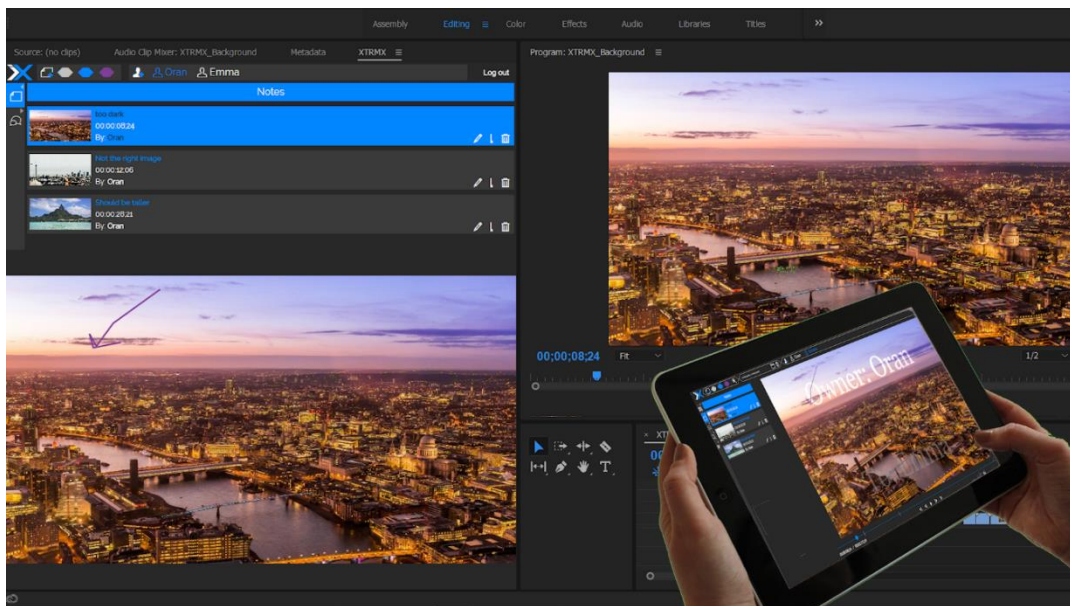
Assembly Editing Color Effects Audio Libraries Titles »

Source: (no clips) Audio Clip Mixer: XTRMX_Background Metadata XTRMX

Program: XTRMX_Background

Oran Emma Log out

Notes

Too dark
00:00:08:24
By: Oran

Not the right image
00:00:12:06
By: Oran

Should be taller
00:00:20:21
By: Oran

00;00;08;24 Fit 1/2

Owner: Oran